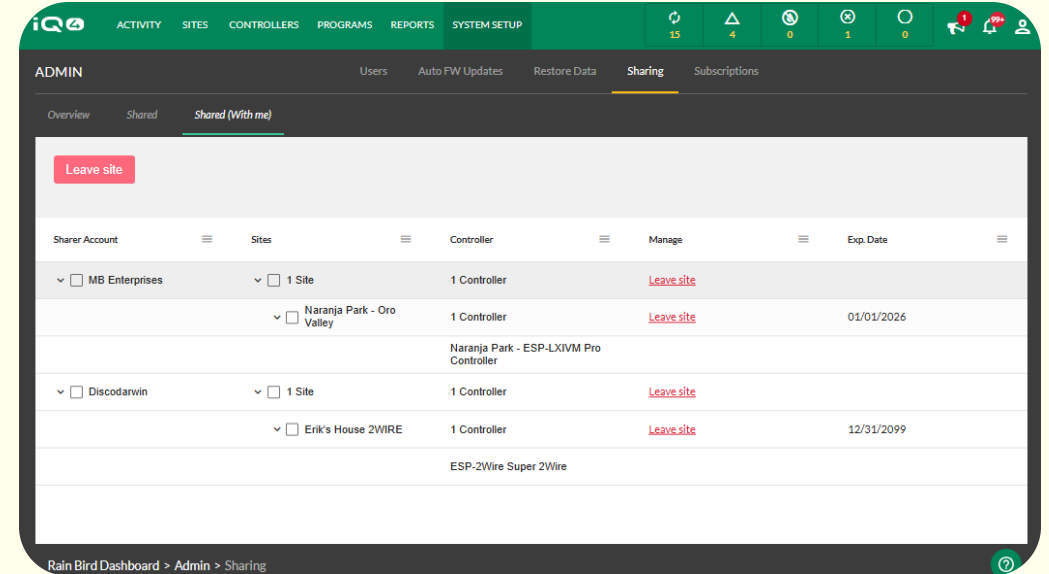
iQ4 ACTIVITY SITES CONTROLLERS PROGRAMS REPORTS SYSTEM SETUP

15 4 0 1 0

1 99+

ADMIN

Users Auto FW Updates Restore Data Sharing Subscriptions

Overview Shared Shared (With me)

Leave site

| Sharer Account | Sites | Controller | Manage | Exp. Date |
|---|---|---|---|---|
| MB Enterprises | 1 Site | 1 Controller | Leave site | |
| | Naranja Park - Oro Valley | 1 Controller | Leave site | 01/01/2026 |
| | | Naranja Park - ESP-LXIVM Pro Controller | | |
| Discodarwin | 1 Site | 1 Controller | Leave site | |
| | Erik's House 2WIRE | 1 Controller | Leave site | 12/31/2099 |
| | | ESP-2Wire Super 2Wire | | |

Rain Bird Dashboard > Admin > Sharing

?